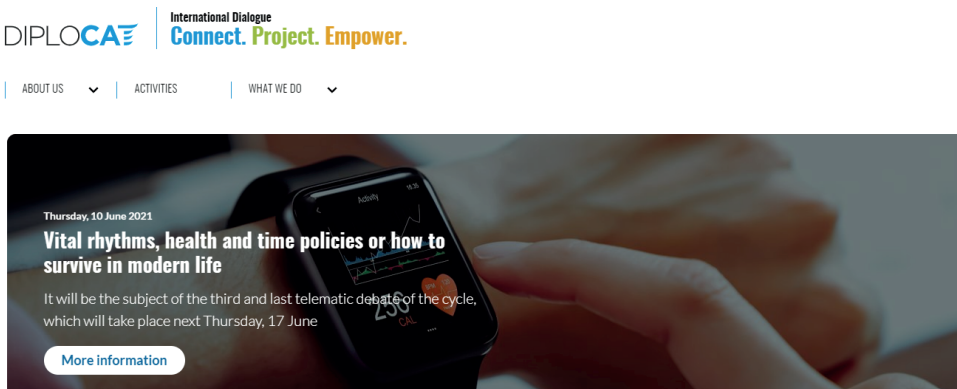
DIPLOCAT

International Dialogue
Connect. Project. Empower.

ABOUT US
ACTIVITIES
WHAT WE DO

Activity
18:36
236
CAL

Thursday, 10 June 2021

Vital rhythms, health and time policies or how to survive in modern life

It will be the subject of the third and last telematic debate of the cycle, which will take place next Thursday, 17 June

More information